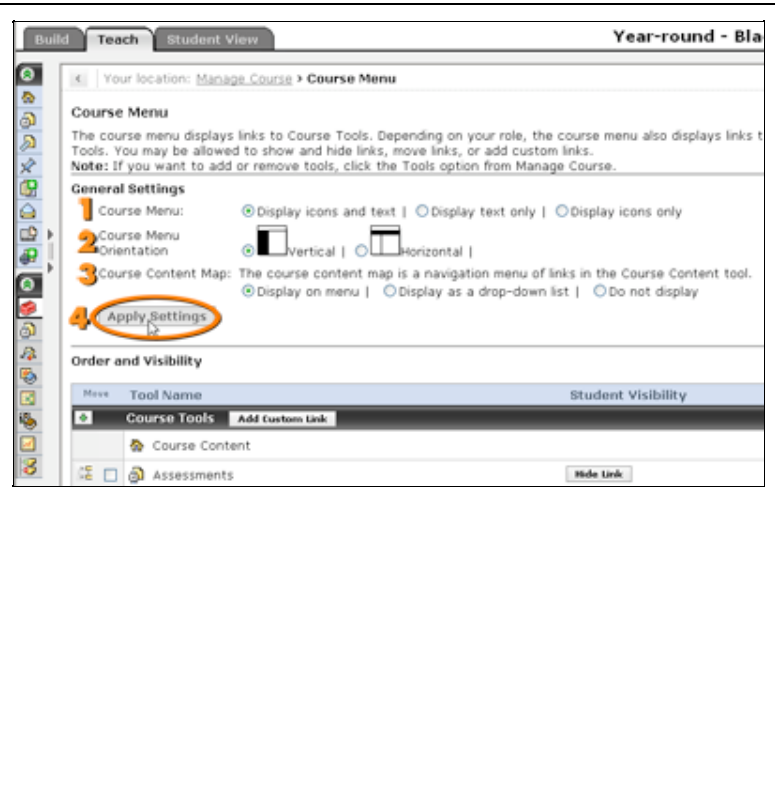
Build Teach Student View

Year-round - Bla

Your location: Manage Course > Course Menu

Course Menu

The course menu displays links to Course Tools. Depending on your role, the course menu also displays links t Tools. You may be allowed to show and hide links, move links, or add custom links.
Note: If you want to add or remove tools, click the Tools option from Manage Course.

General Settings

1 Course Menu: Display icons and text | Display text only | Display icons only

2 Course Menu Orientation Vertical | Horizontal |

3 Course Content Map: The course content map is a navigation menu of links in the Course Content tool.
Display on menu | Display as a drop-down list | Do not display

4 Apply Settings

Order and Visibility

| Move | Tool Name | Student Visibility |
|---|---|---|
| | Course Tools Add Custom Link | |
| | Course Content | |
| | Assessments | Hide Link |